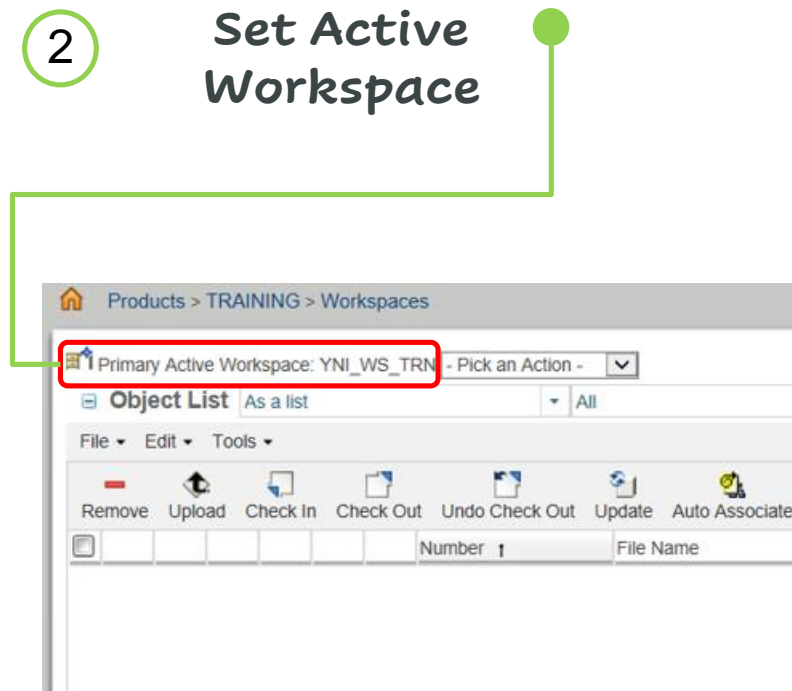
2

Set Active Workspace

Products > TRAINING > Workspaces

Primary Active Workspace: YNI_WS_TRN - Pick an Action -

Object List As a list All

File ▾ Edit ▾ Tools ▾

Remove Upload Check In Check Out Undo Check Out Update Auto Associate

| | | | | | | Number ↑ | File Name |
|---|---|---|---|---|---|---|---|